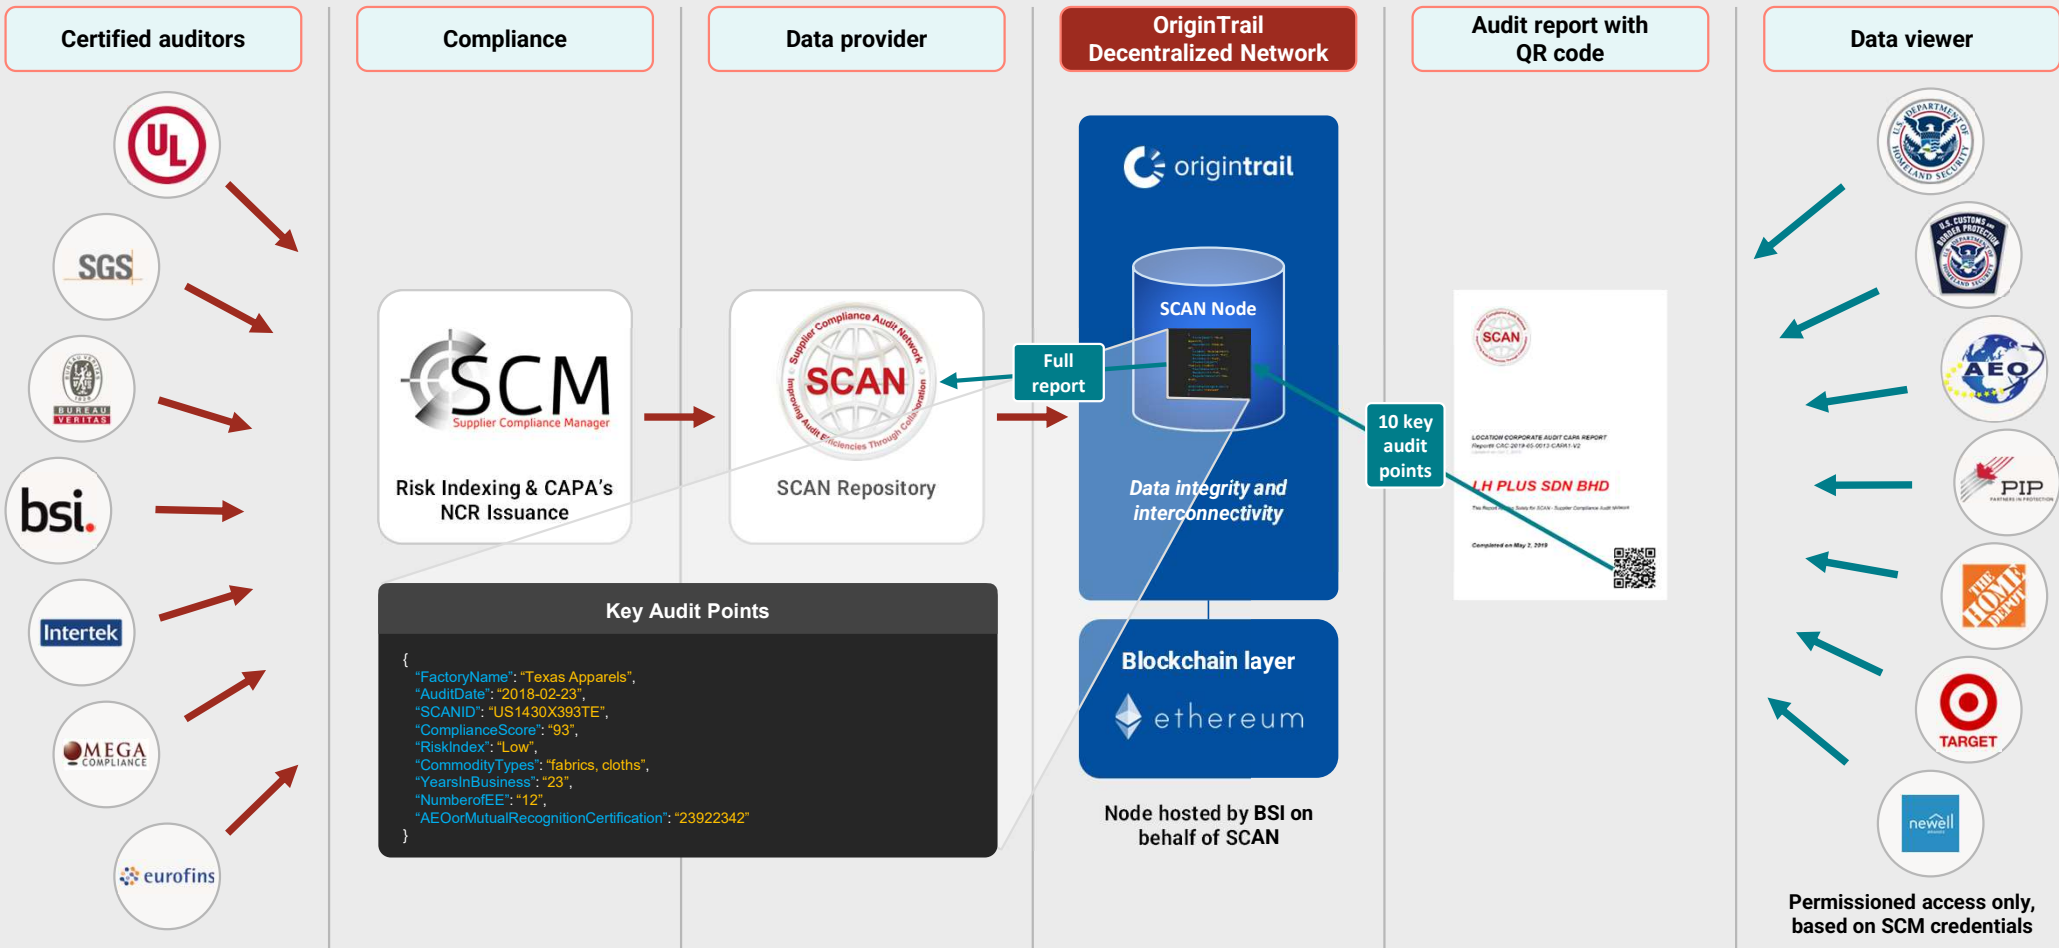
Certified auditors

Compliance

Data provider

OriginTrail Decentralized Network

Audit report with QR code

Data viewer

UL

SGS

BUREAU VERITAS 1828

bsi.

Intertek

OMEGA COMPLIANCE

eurofins

SCM
Supplier Compliance Manager

Risk Indexing & CAPA's NCR Issuance

Supplier Compliance Audit Network
SCAN
Improving Audit Efficiencies Through Collaboration

SCAN Repository

Full report

origintrail

SCAN Node

Data integrity and interconnectivity

Blockchain layer

ethereum

Node hosted by BSI on behalf of SCAN

10 key audit points

SCAN

LOCATION CORPORATE AUDIT CAPA REPORT

LH PLUS SDN BHD

Completed on May 2, 2019

Key Audit Points

{
"FactoryName": "Texas Apparels",
"AuditDate": "2018-02-23",
"SCANID": "US1430X393TE",
"ComplianceScore": "93",
"RiskIndex": "Low",
"CommodityTypes": "fabrics, cloths",
"YearsInBusiness": "23",
"NumberofEE": "12",
"AEOorMutualRecognitionCertification": "23922342"
}

U.S. DEPARTMENT OF HOMELAND SECURITY

U.S. CUSTOMS AND BORDER PROTECTION

AEO

PIP
PARTNERS IN PROTECTION

THE HOME DEPOT

TARGET

newell

Permissioned access only, based on SCM credentials